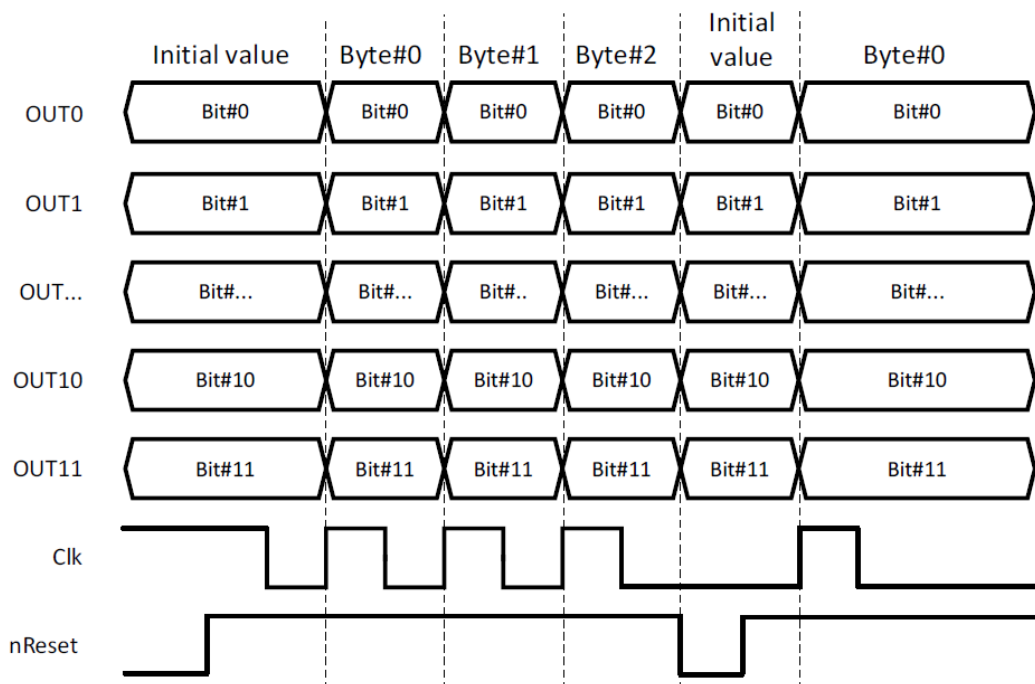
| | Initial value | Byte#0 | Byte#1 | Byte#2 | Initial value | Byte#0 |
|---|---|---|---|---|---|---|
| OUT0 | Bit#0 | Bit#0 | Bit#0 | Bit#0 | Bit#0 | Bit#0 |
| OUT1 | Bit#1 | Bit#1 | Bit#1 | Bit#1 | Bit#1 | Bit#1 |
| OUT... | Bit#... | Bit#... | Bit#.. | Bit#... | Bit#... | Bit#... |
| OUT10 | Bit#10 | Bit#10 | Bit#10 | Bit#10 | Bit#10 | Bit#10 |
| OUT11 | Bit#11 | Bit#11 | Bit#11 | Bit#11 | Bit#11 | Bit#11 |

Clk

nReset